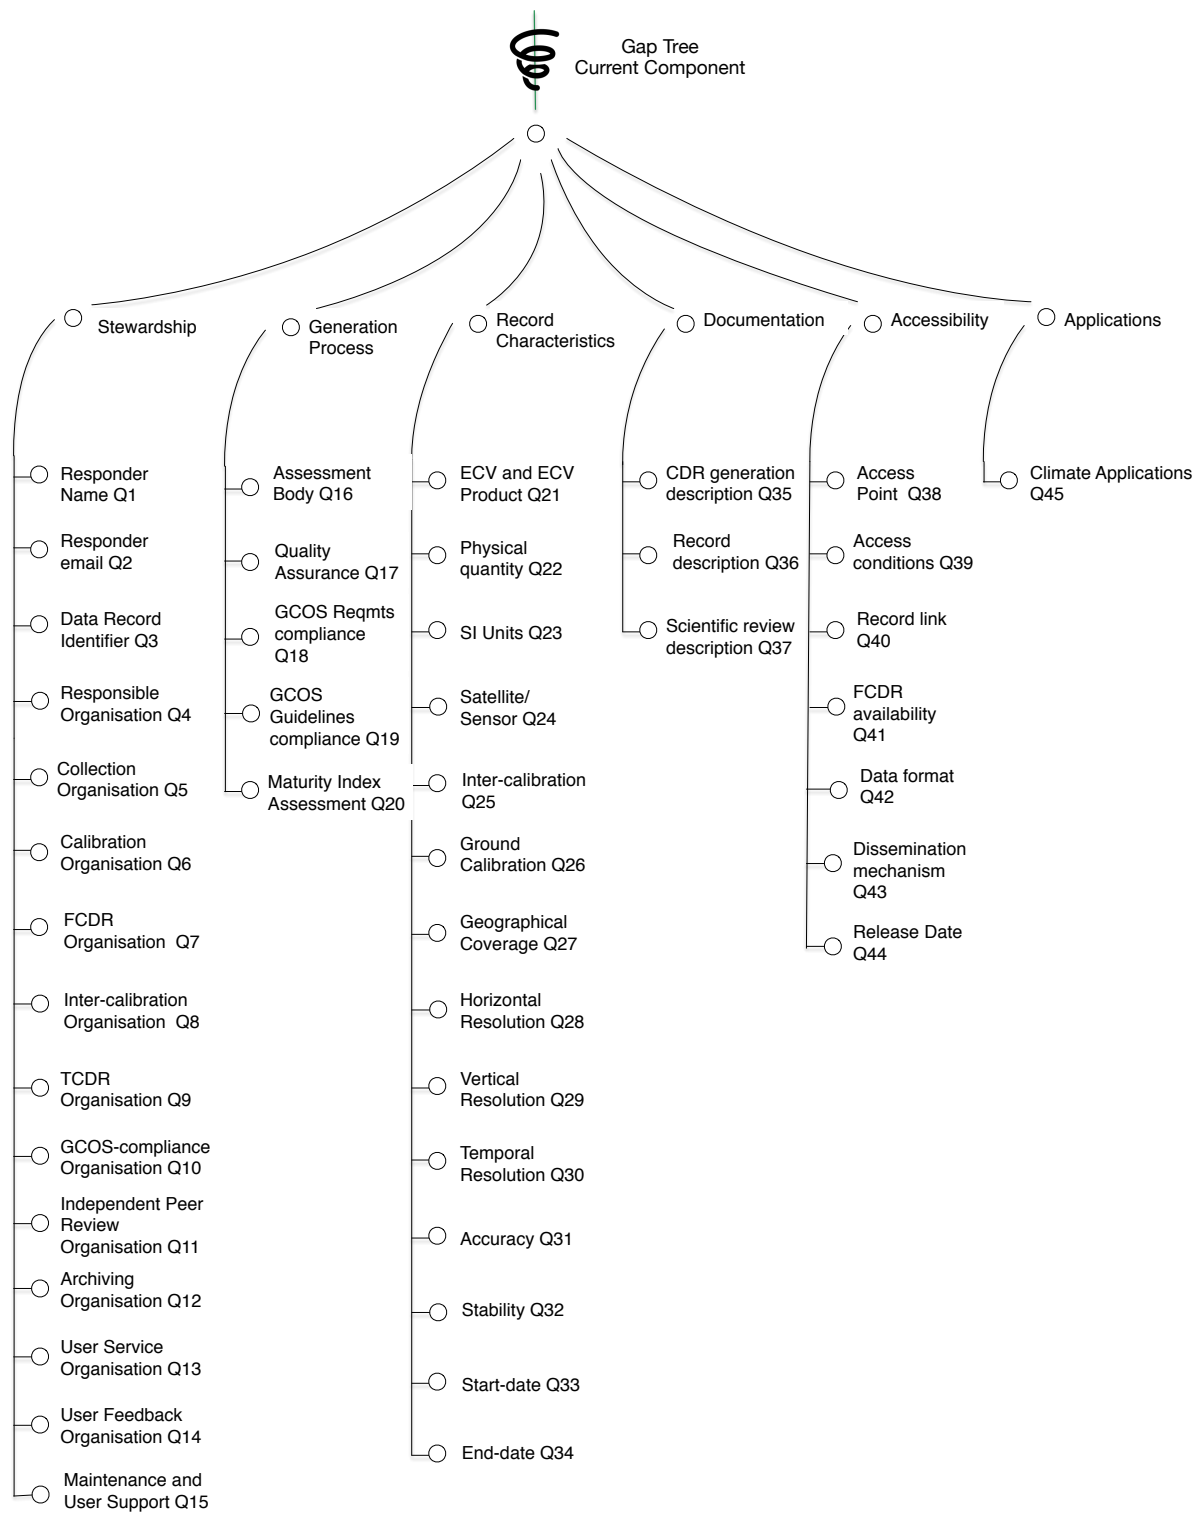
Gap Tree
Current Component

Stewardship

Responder Name Q1

Responder email Q2

Data Record Identifier Q3

Responsible Organisation Q4

Collection Organisation Q5

Calibration Organisation Q6

FCDR Organisation Q7

Inter-calibration Organisation Q8

TCDR Organisation Q9

GCOS-compliance Organisation Q10

Independent Peer Review Organisation Q11

Archiving Organisation Q12

User Service Organisation Q13

User Feedback Organisation Q14

Maintenance and User Support Q15

Generation Process

Assessment Body Q16

Quality Assurance Q17

GCOS Reqmts compliance Q18

GCOS Guidelines compliance Q19

Maturity Index Assessment Q20

Record Characteristics

ECV and ECV Product Q21

Physical quantity Q22

SI Units Q23

Satellite/ Sensor Q24

Inter-calibration Q25

Ground Calibration Q26

Geographical Coverage Q27

Horizontal Resolution Q28

Vertical Resolution Q29

Temporal Resolution Q30

Accuracy Q31

Stability Q32

Start-date Q33

End-date Q34

Documentation

CDR generation description Q35

Record description Q36

Scientific review description Q37

Accessibility

Access Point Q38

Access conditions Q39

Record link Q40

FCDR availability Q41

Data format Q42

Dissemination mechanism Q43

Release Date Q44

Applications

Climate Applications Q45